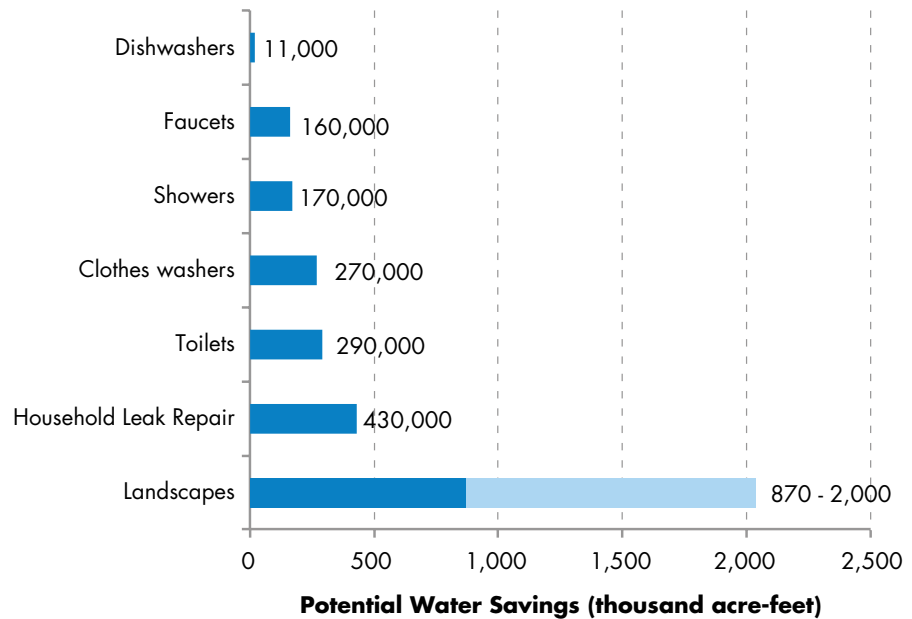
Dishwashers 11,000
Faucets 160,000
Showers 170,000
Clothes washers 270,000
Toilets 290,000
Household Leak Repair 430,000
Landscapes 870 - 2,000

0 500 1,000 1,500 2,000 2,500

Potential Water Savings (thousand acre-feet)